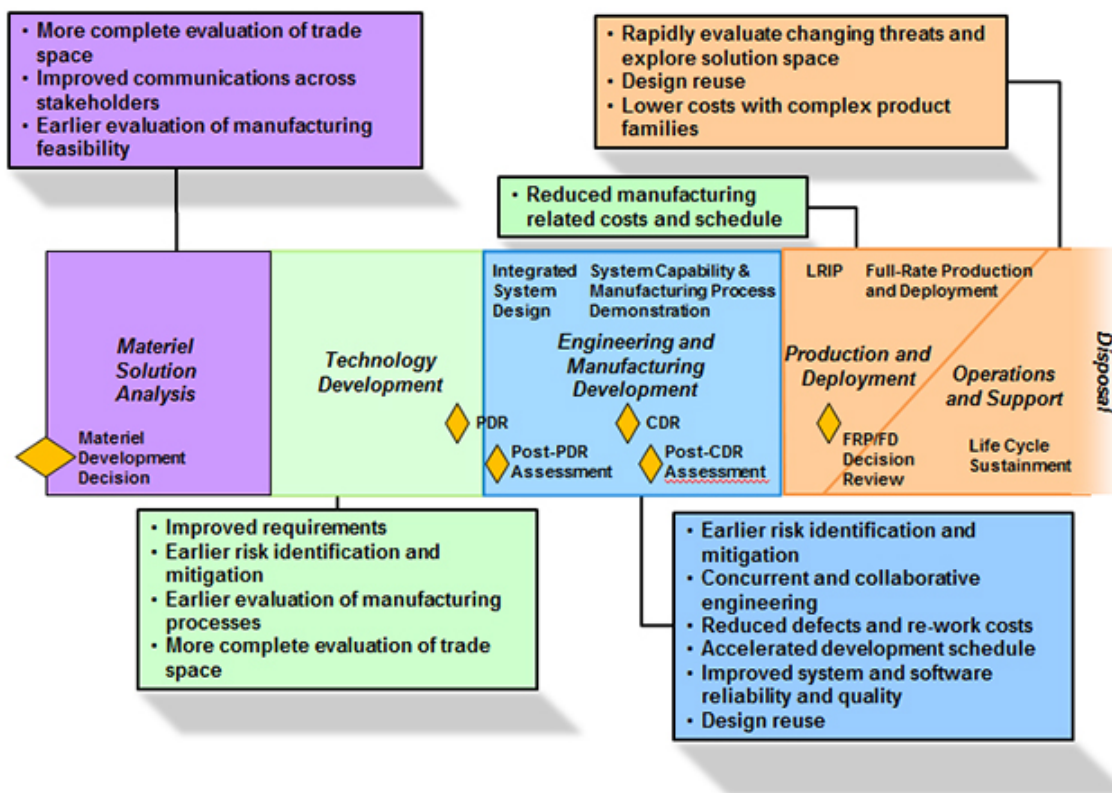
• More complete evaluation of trade space
• Improved communications across stakeholders
• Earlier evaluation of manufacturing feasibility

• Rapidly evaluate changing threats and explore solution space
• Design reuse
• Lower costs with complex product families

• Reduced manufacturing related costs and schedule

Materiel Solution Analysis

Materiel Development Decision

Technology Development

PDR

Integrated System Design

System Capability & Manufacturing Process Demonstration

Engineering and Manufacturing Development

CDR

Post-PDR Assessment

Post-CDR Assessment

LRIP

Full-Rate Production and Deployment

Production and Deployment

Operations and Support

FRP/FD Decision Review

Life Cycle Sustainment

Disposal

• Improved requirements
• Earlier risk identification and mitigation
• Earlier evaluation of manufacturing processes
• More complete evaluation of trade space

• Earlier risk identification and mitigation
• Concurrent and collaborative engineering
• Reduced defects and re-work costs
• Accelerated development schedule
• Improved system and software reliability and quality
• Design reuse